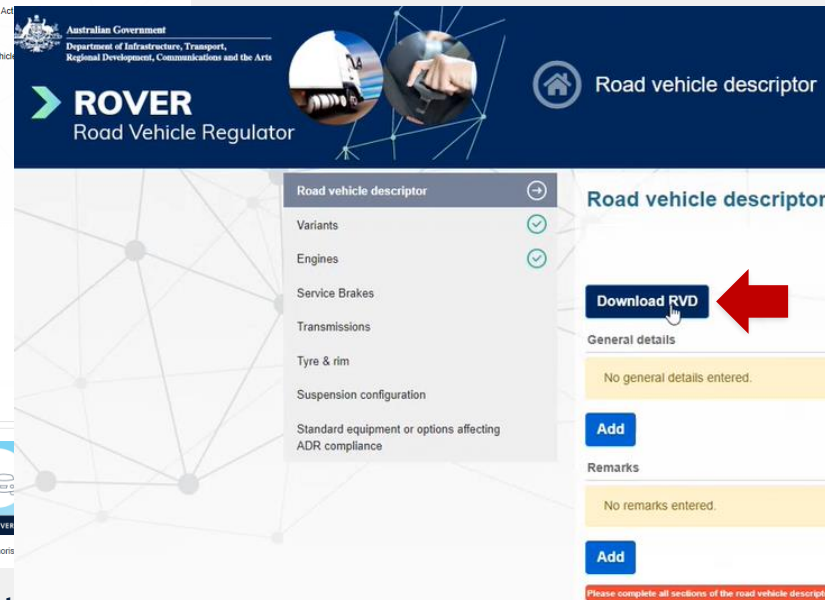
Australian Government
Department of Infrastructure, Transport, Regional Development, Communications and the Arts

ROVER
Road Vehicle Regulator

Road vehicle descriptor

Road vehicle descriptor
Variants
Engines
Service Brakes
Transmissions
Tyre & rim
Suspension configuration
Standard equipment or options affecting ADR compliance

Road vehicle descriptor

Download RVD

General details

No general details entered.

Add

Remarks

No remarks entered.

Add

Please complete all sections of the road vehicle descript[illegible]